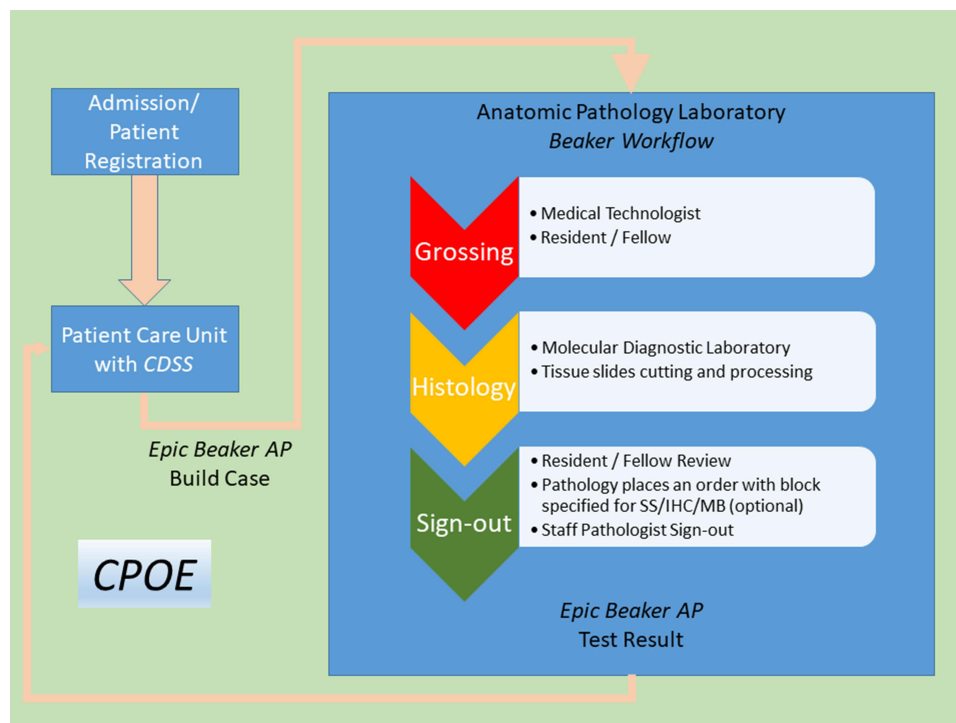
Admission/ Patient Registration

Patient Care Unit with *CDSS*

*Epic Beaker AP*
Build Case

CPOE

Anatomic Pathology Laboratory
*Beaker Workflow*

Grossing
• Medical Technologist
• Resident / Fellow

Histology
• Molecular Diagnostic Laboratory
• Tissue slides cutting and processing

Sign-out
• Resident / Fellow Review
• Pathology places an order with block specified for SS/IHC/MB (optional)
• Staff Pathologist Sign-out

*Epic Beaker AP*
Test Result